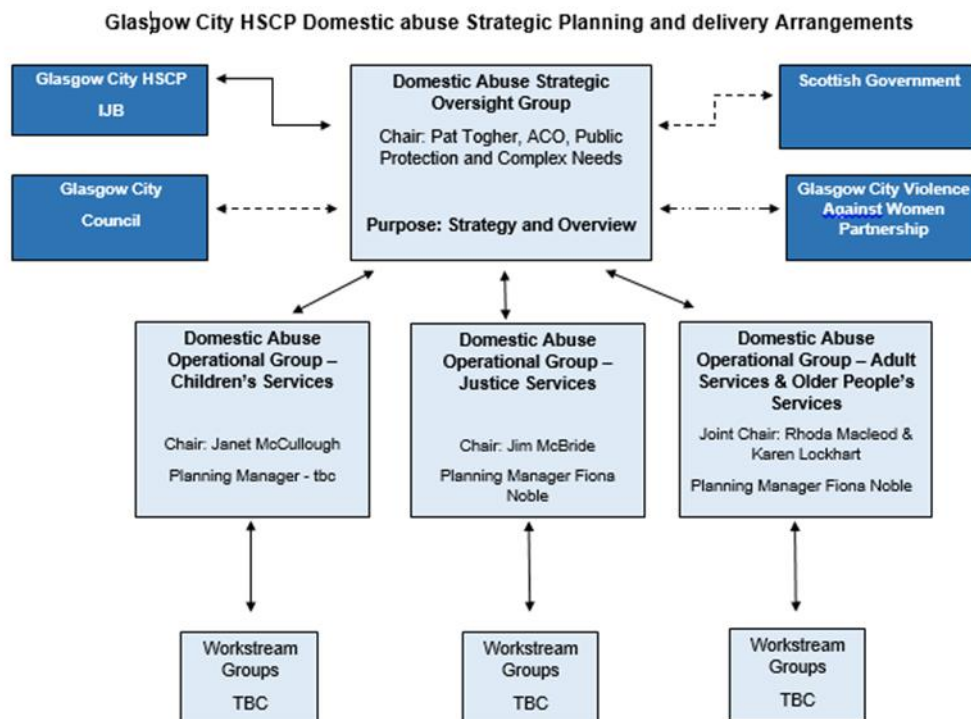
Glasgow City HSCP Domestic abuse Strategic Planning and delivery Arrangements

Glasgow City HSCP IJB

Domestic Abuse Strategic Oversight Group

Chair: Pat Togher, ACO, Public Protection and Complex Needs

Purpose: Strategy and Overview

Scottish Government

Glasgow City Council

Glasgow City Violence Against Women Partnership

Domestic Abuse Operational Group – Children's Services

Chair: Janet McCullough

Planning Manager - tbc

Domestic Abuse Operational Group – Justice Services

Chair: Jim McBride

Planning Manager Fiona Noble

Domestic Abuse Operational Group – Adult Services & Older People's Services

Joint Chair: Rhoda Macleod & Karen Lockhart

Planning Manager Fiona Noble

Workstream Groups

TBC

Workstream Groups

TBC

Workstream Groups

TBC